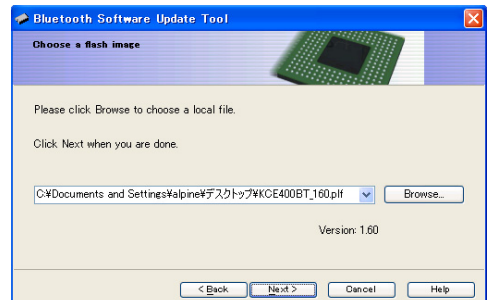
Bluetooth Software Update Tool

Choose a flash image

Please click Browse to choose a local file.

Click Next when you are done.

C:¥Documents and Settings¥alpine¥デスクトップ¥KCE400BT_160.plf

Browse...

Version: 1.60

< Back

Next >

Cancel

Help